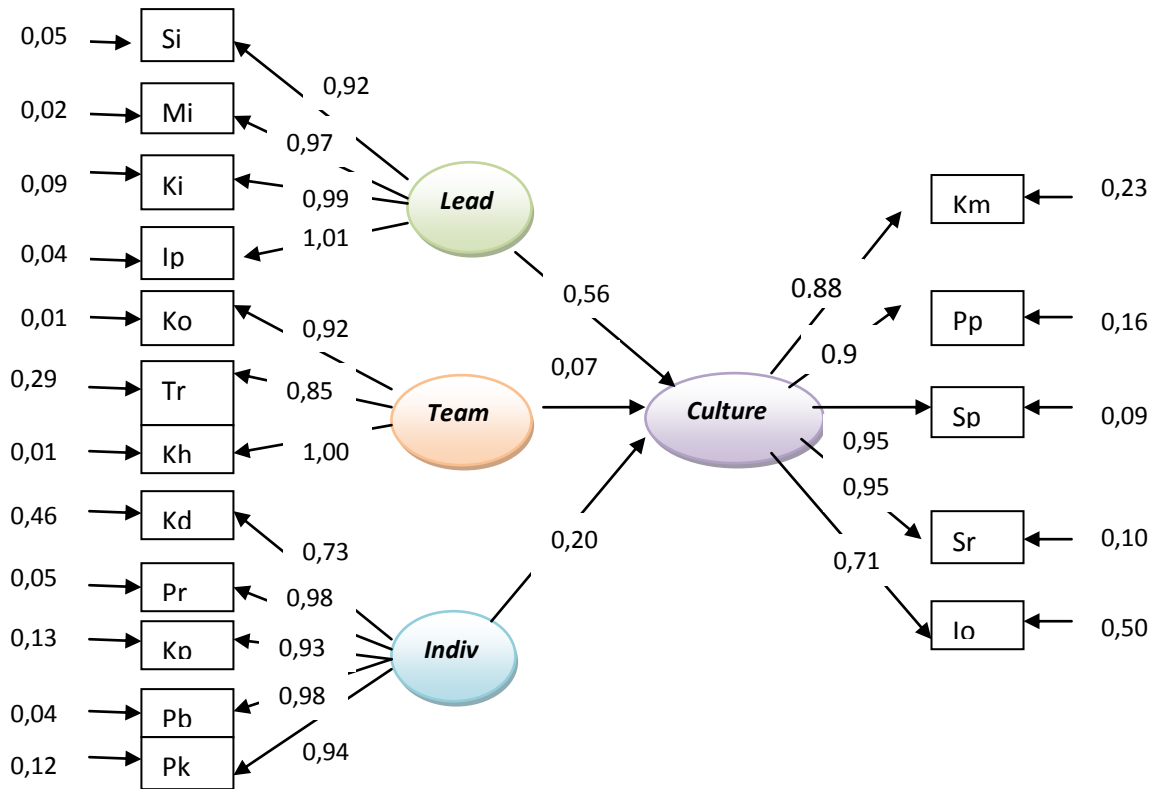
0,05 Si
0,02 Mi
0,09 Ki
0,04 Ip
0,01 Ko
0,29 Tr
0,01 Kh
0,46 Kd
0,05 Pr
0,13 Kp
0,04 Pb
0,12 Pk

0,92
0,97
0,99
1,01
Lead

0,92
0,85
1,00
Team

0,73
0,98
0,93
0,98
0,94
Indiv

0,56
0,07
0,20

Culture

0,88
0,9
0,95
0,95
0,71

Km 0,23
Pp 0,16
Sp 0,09
Sr 0,10
Io 0,50